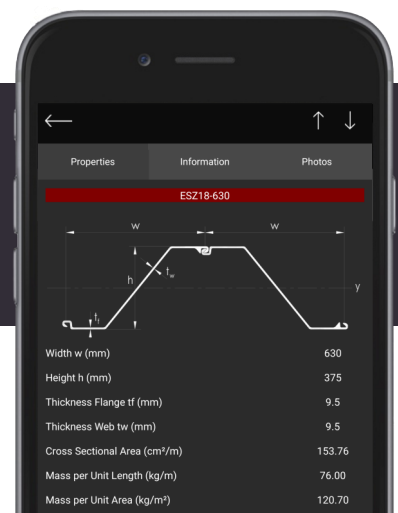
←  ↑ ↓

Properties | Information | Photos

ESZ18-630

w w h $t_w$ $t_f$ y

| | |
|---|---|
| Width w (mm) | 630 |
| Height h (mm) | 375 |
| Thickness Flange tf (mm) | 9.5 |
| Thickness Web tw (mm) | 9.5 |
| Cross Sectional Area (cm²/m) | 153.76 |
| Mass per Unit Length (kg/m) | 76.00 |
| Mass per Unit Area (kg/m²) | 120.70 |